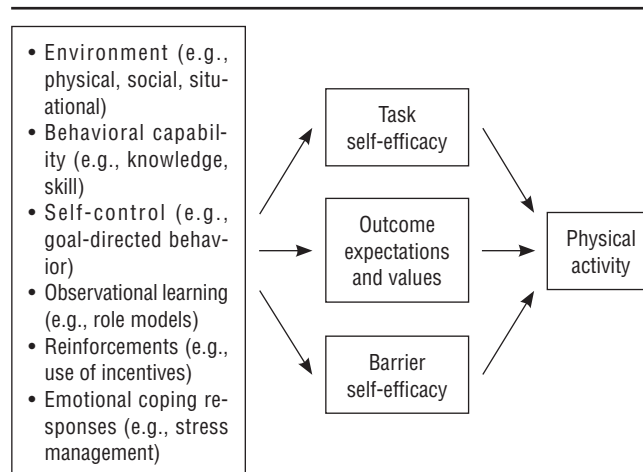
• Environment (e.g., physical, social, situational)
• Behavioral capability (e.g., knowledge, skill)
• Self-control (e.g., goal-directed behavior)
• Observational learning (e.g., role models)
• Reinforcements (e.g., use of incentives)
• Emotional coping responses (e.g., stress management)

Task self-efficacy

Outcome expectations and values

Barrier self-efficacy

Physical activity